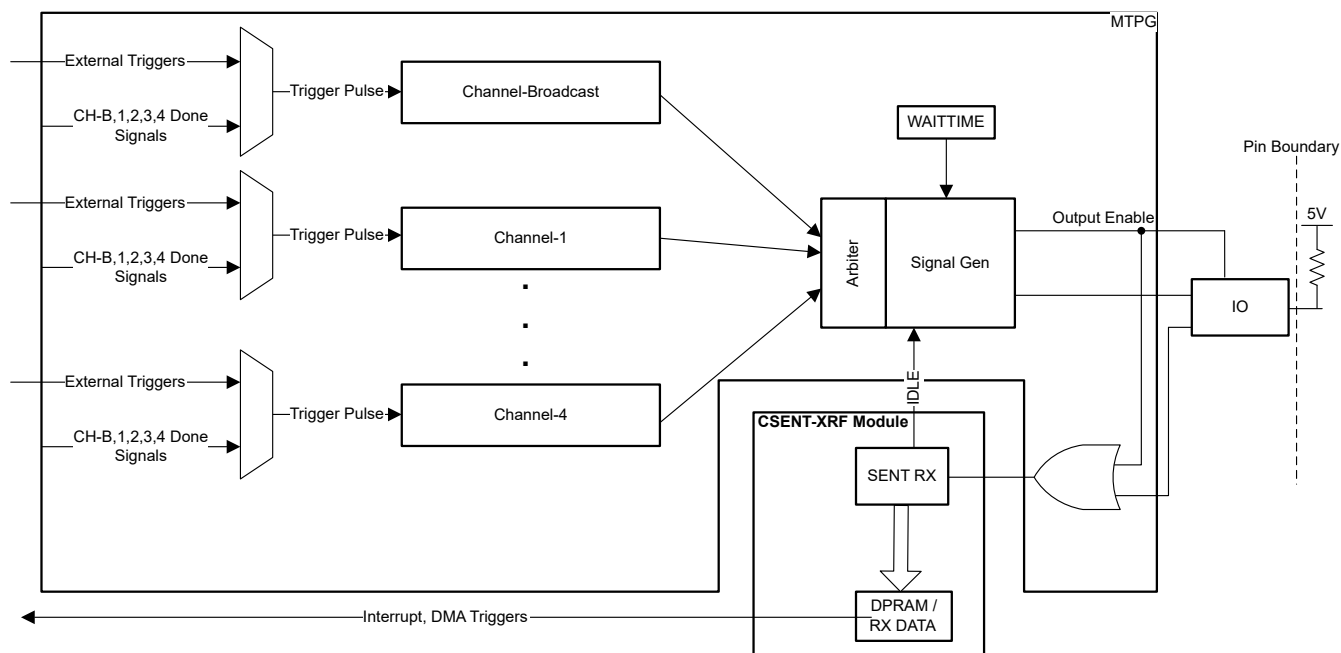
MTPG

External Triggers
CH-B,1,2,3,4 Done Signals
Trigger Pulse
Channel-Broadcast

External Triggers
CH-B,1,2,3,4 Done Signals
Trigger Pulse
Channel-1

External Triggers
CH-B,1,2,3,4 Done Signals
Trigger Pulse
Channel-4

WAITTIME
Arbiter
Signal Gen
Output Enable
Pin Boundary
5V
IO
IDLE

CSENT-XRF Module
SENT RX
DPRAM / RX DATA
Interrupt, DMA Triggers